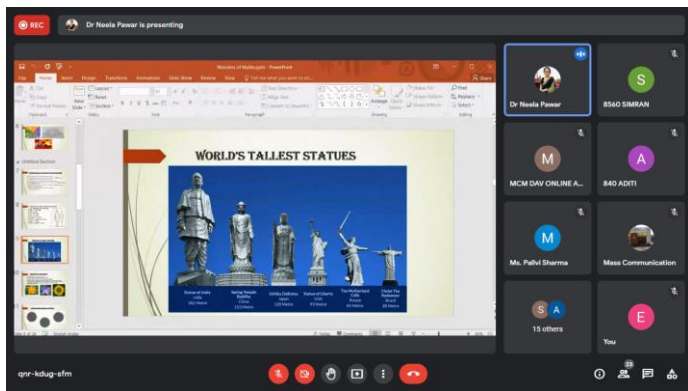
REC

Dr Neela Pawar is presenting

Wonders of Maths.pptx - PowerPoint

File Home Insert Design Transitions Animations Slide Show Review View Tell me what you want to do

Untitled Section

WORLD'S TALLEST STATUES

Statue of Unity India 182 Metre

Spring Temple Buddha China 153 Metre

Ushiku Daibutsu Japan 120 Metre

Statue of Liberty USA 93 Metre

The Motherland Calls Russia 85 Metre

Christ The Redeemer Brazil 38 Metre

Dr Neela Pawar

S

8560 SIMRAN

M

MCM DAV ONLINE A...

A

840 ADITI

M

Ms. Pallvi Sharma

Mass Communication

S A

15 others

E

You

qnr-kdug-sfm

23